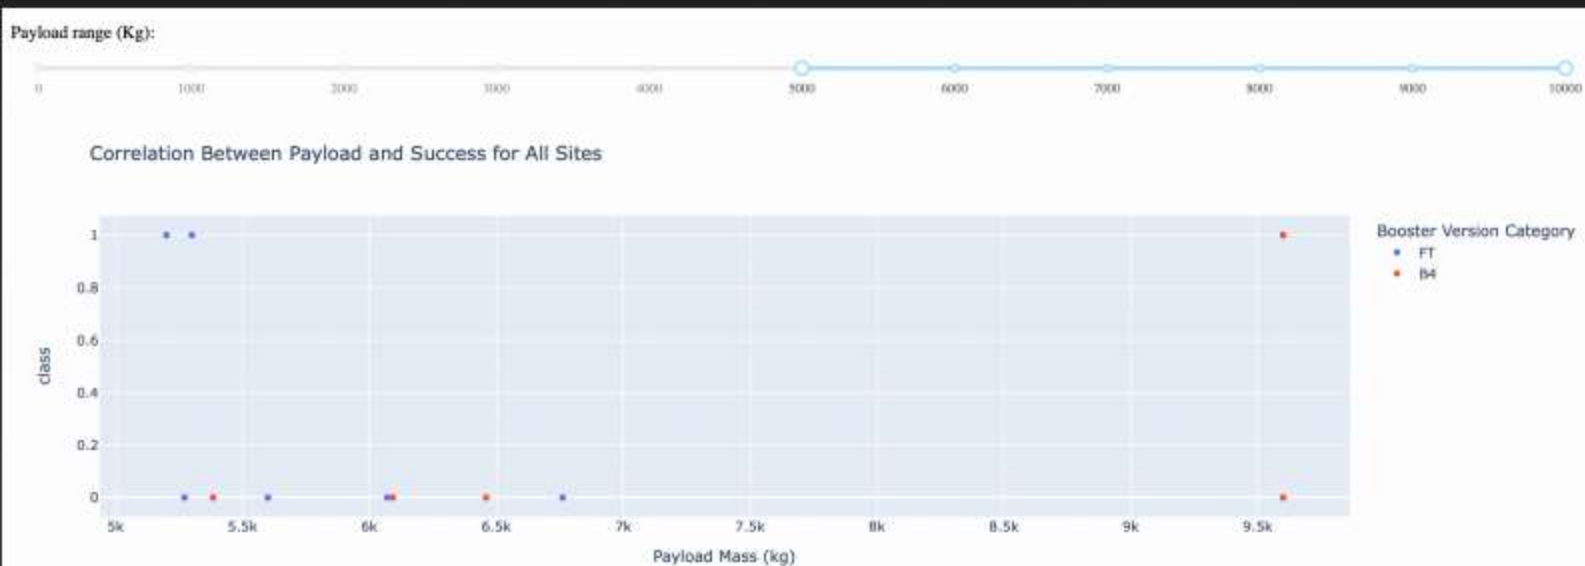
Payload range (Kg):

0 1000 2000 3000 4000 5000 6000 7000 8000 9000 10000

Correlation Between Payload and Success for All Sites

Booster Version Category
FT
B4

class

1
0.8
0.6
0.4
0.2
0

5k 5.5k 6k 6.5k 7k 7.5k 8k 8.5k 9k 9.5k

Payload Mass (kg)